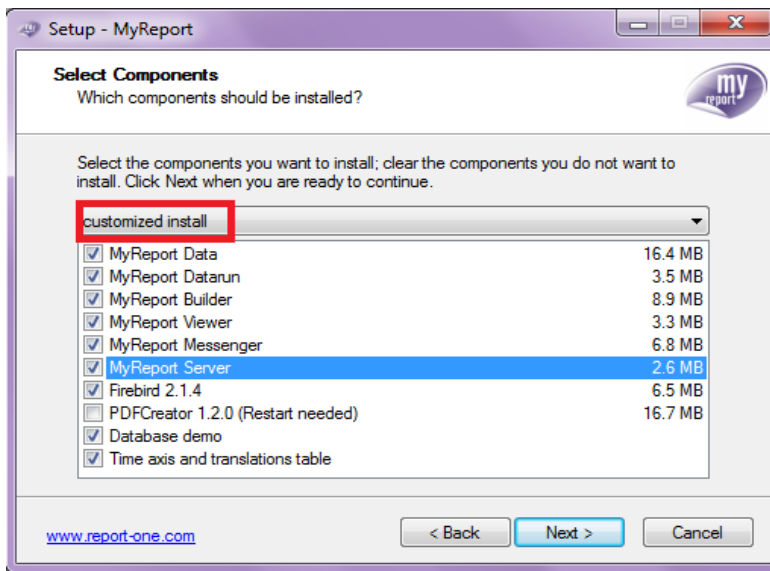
Setup - MyReport

Select Components
Which components should be installed?

my report

Select the components you want to install; clear the components you do not want to install. Click Next when you are ready to continue.

customized install

| | |
|---|---|
| MyReport Data | 16.4 MB |
| MyReport Datarun | 3.5 MB |
| MyReport Builder | 8.9 MB |
| MyReport Viewer | 3.3 MB |
| MyReport Messenger | 6.8 MB |
| MyReport Server | 2.6 MB |
| Firebird 2.1.4 | 6.5 MB |
| PDFCreator 1.2.0 (Restart needed) | 16.7 MB |
| Database demo | |
| Time axis and translations table | |

www.report-one.com

< Back   Next >   Cancel